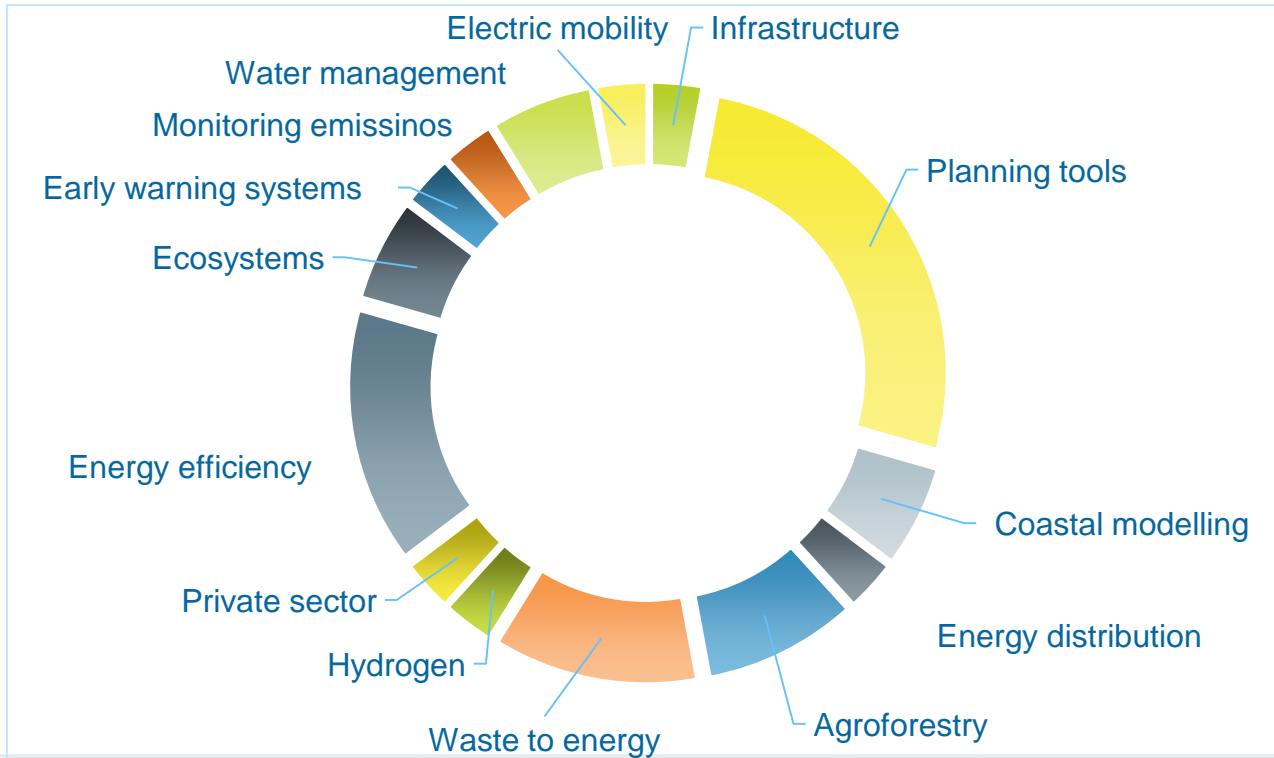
Electric mobility
Infrastructure
Water management
Monitoring emissinos
Planning tools
Early warning systems
Ecosystems
Energy efficiency
Coastal modelling
Energy distribution
Private sector
Hydrogen
Agroforestry
Waste to energy